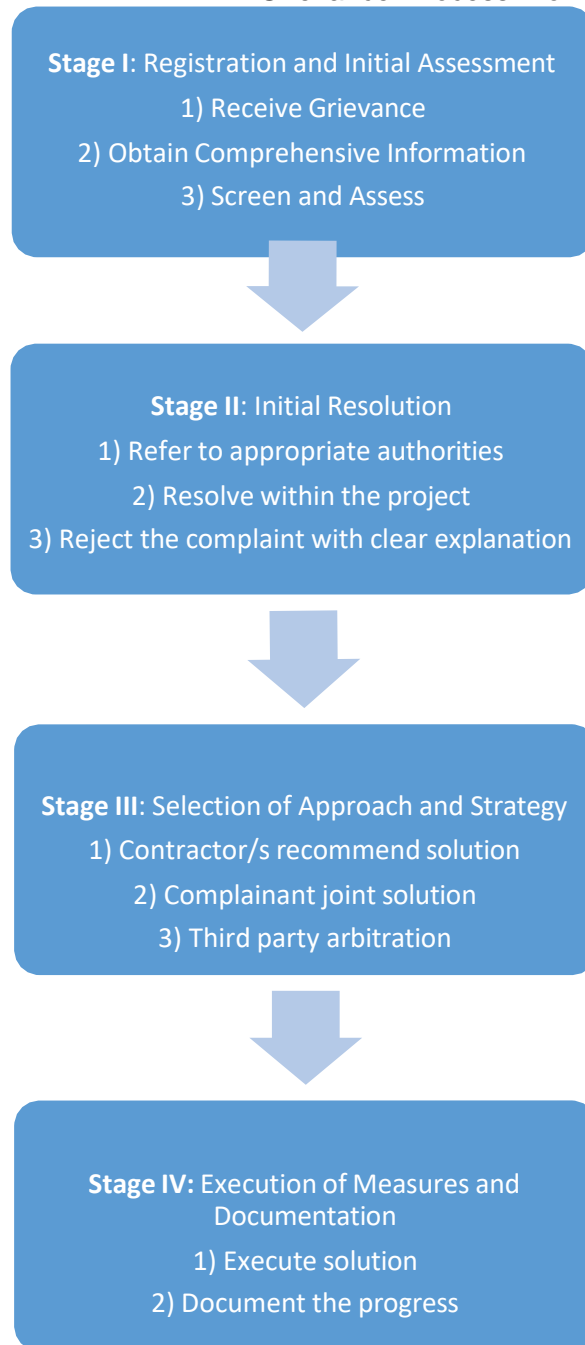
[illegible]

Stage I: Registration and Initial Assessment
1) Receive Grievance
2) Obtain Comprehensive Information
3) Screen and Assess

Stage II: Initial Resolution
1) Refer to appropriate authorities
2) Resolve within the project
3) Reject the complaint with clear explanation

Stage III: Selection of Approach and Strategy
1) Contractor/s recommend solution
2) Complainant joint solution
3) Third party arbitration

Stage IV: Execution of Measures and Documentation
1) Execute solution
2) Document the progress